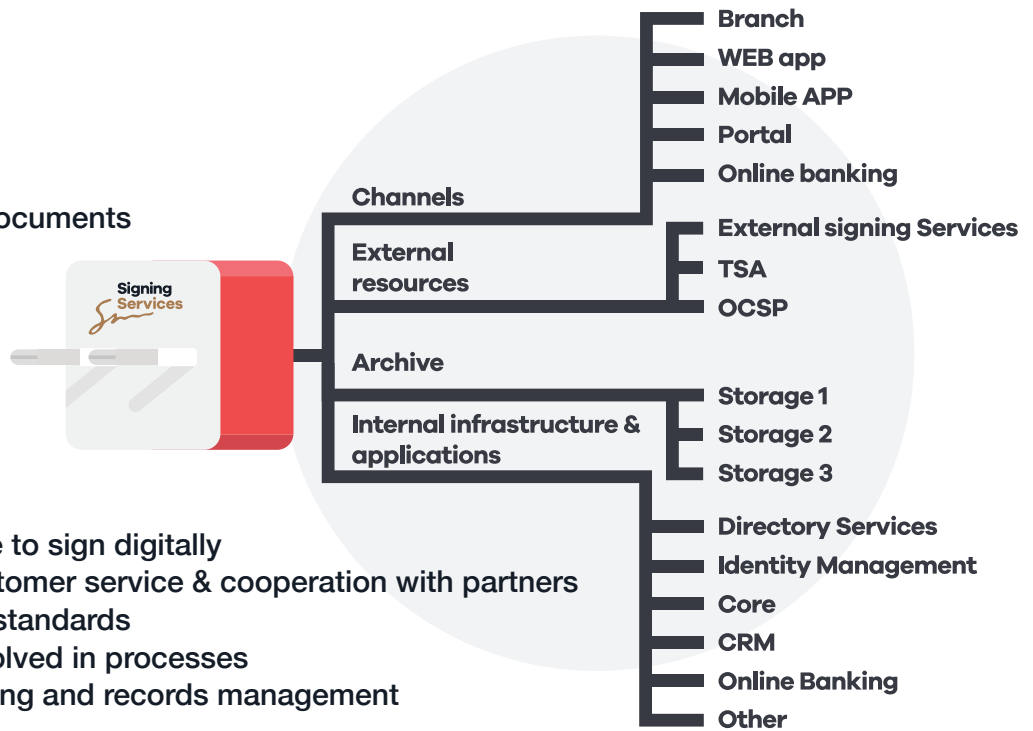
ocuments

Signing Services

Channels
Branch
WEB app
Mobile APP
Portal
Online banking

External resources
External signing Services
TSA
OCSP

Archive
Storage 1
Storage 2
Storage 3

Internal infrastructure & applications
Directory Services
Identity Management
Core
CRM
Online Banking
Other

e to sign digitally
tomer service & cooperation with partners
standards
olved in processes
ing and records management